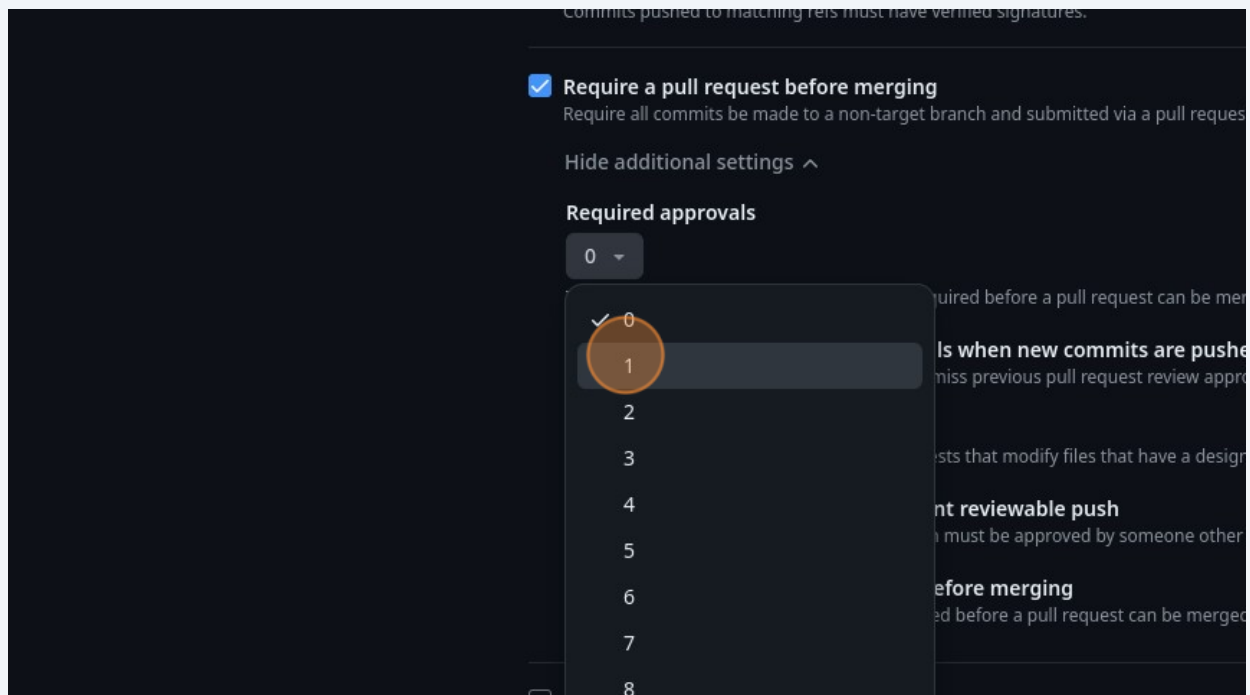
Commits pushed to matching refs must have verified signatures.

Require a pull request before merging
Require all commits be made to a non-target branch and submitted via a pull reques

Hide additional settings

Required approvals
0

0
1
2
3
4
5
6
7
8

uired before a pull request can be mer

ls when new commits are pushe
miss previous pull request review appro

sts that modify files that have a design

nt reviewable push
must be approved by someone other

efore merging
ed before a pull request can be merged